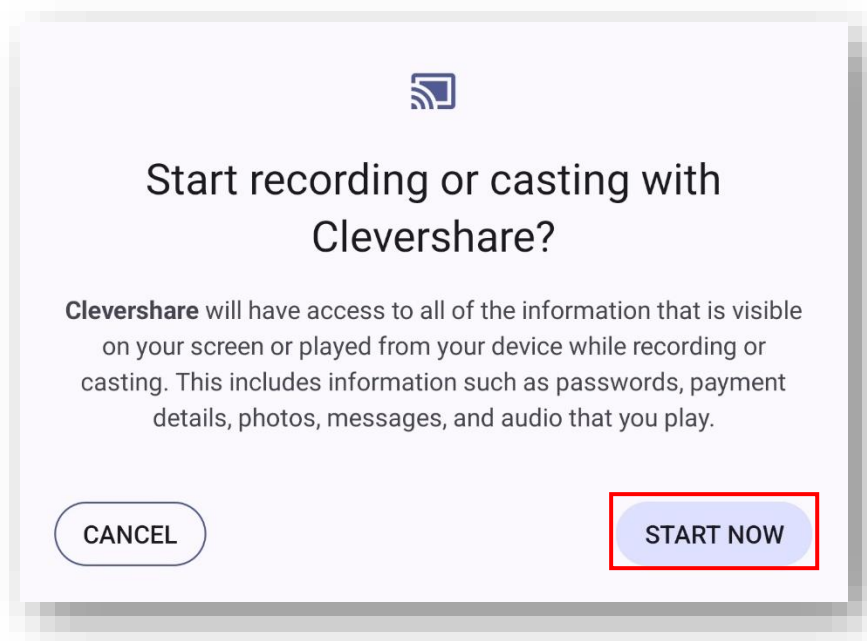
Start recording or casting with Clevershare?

**Clevershare** will have access to all of the information that is visible on your screen or played from your device while recording or casting. This includes information such as passwords, payment details, photos, messages, and audio that you play.

CANCEL

START NOW